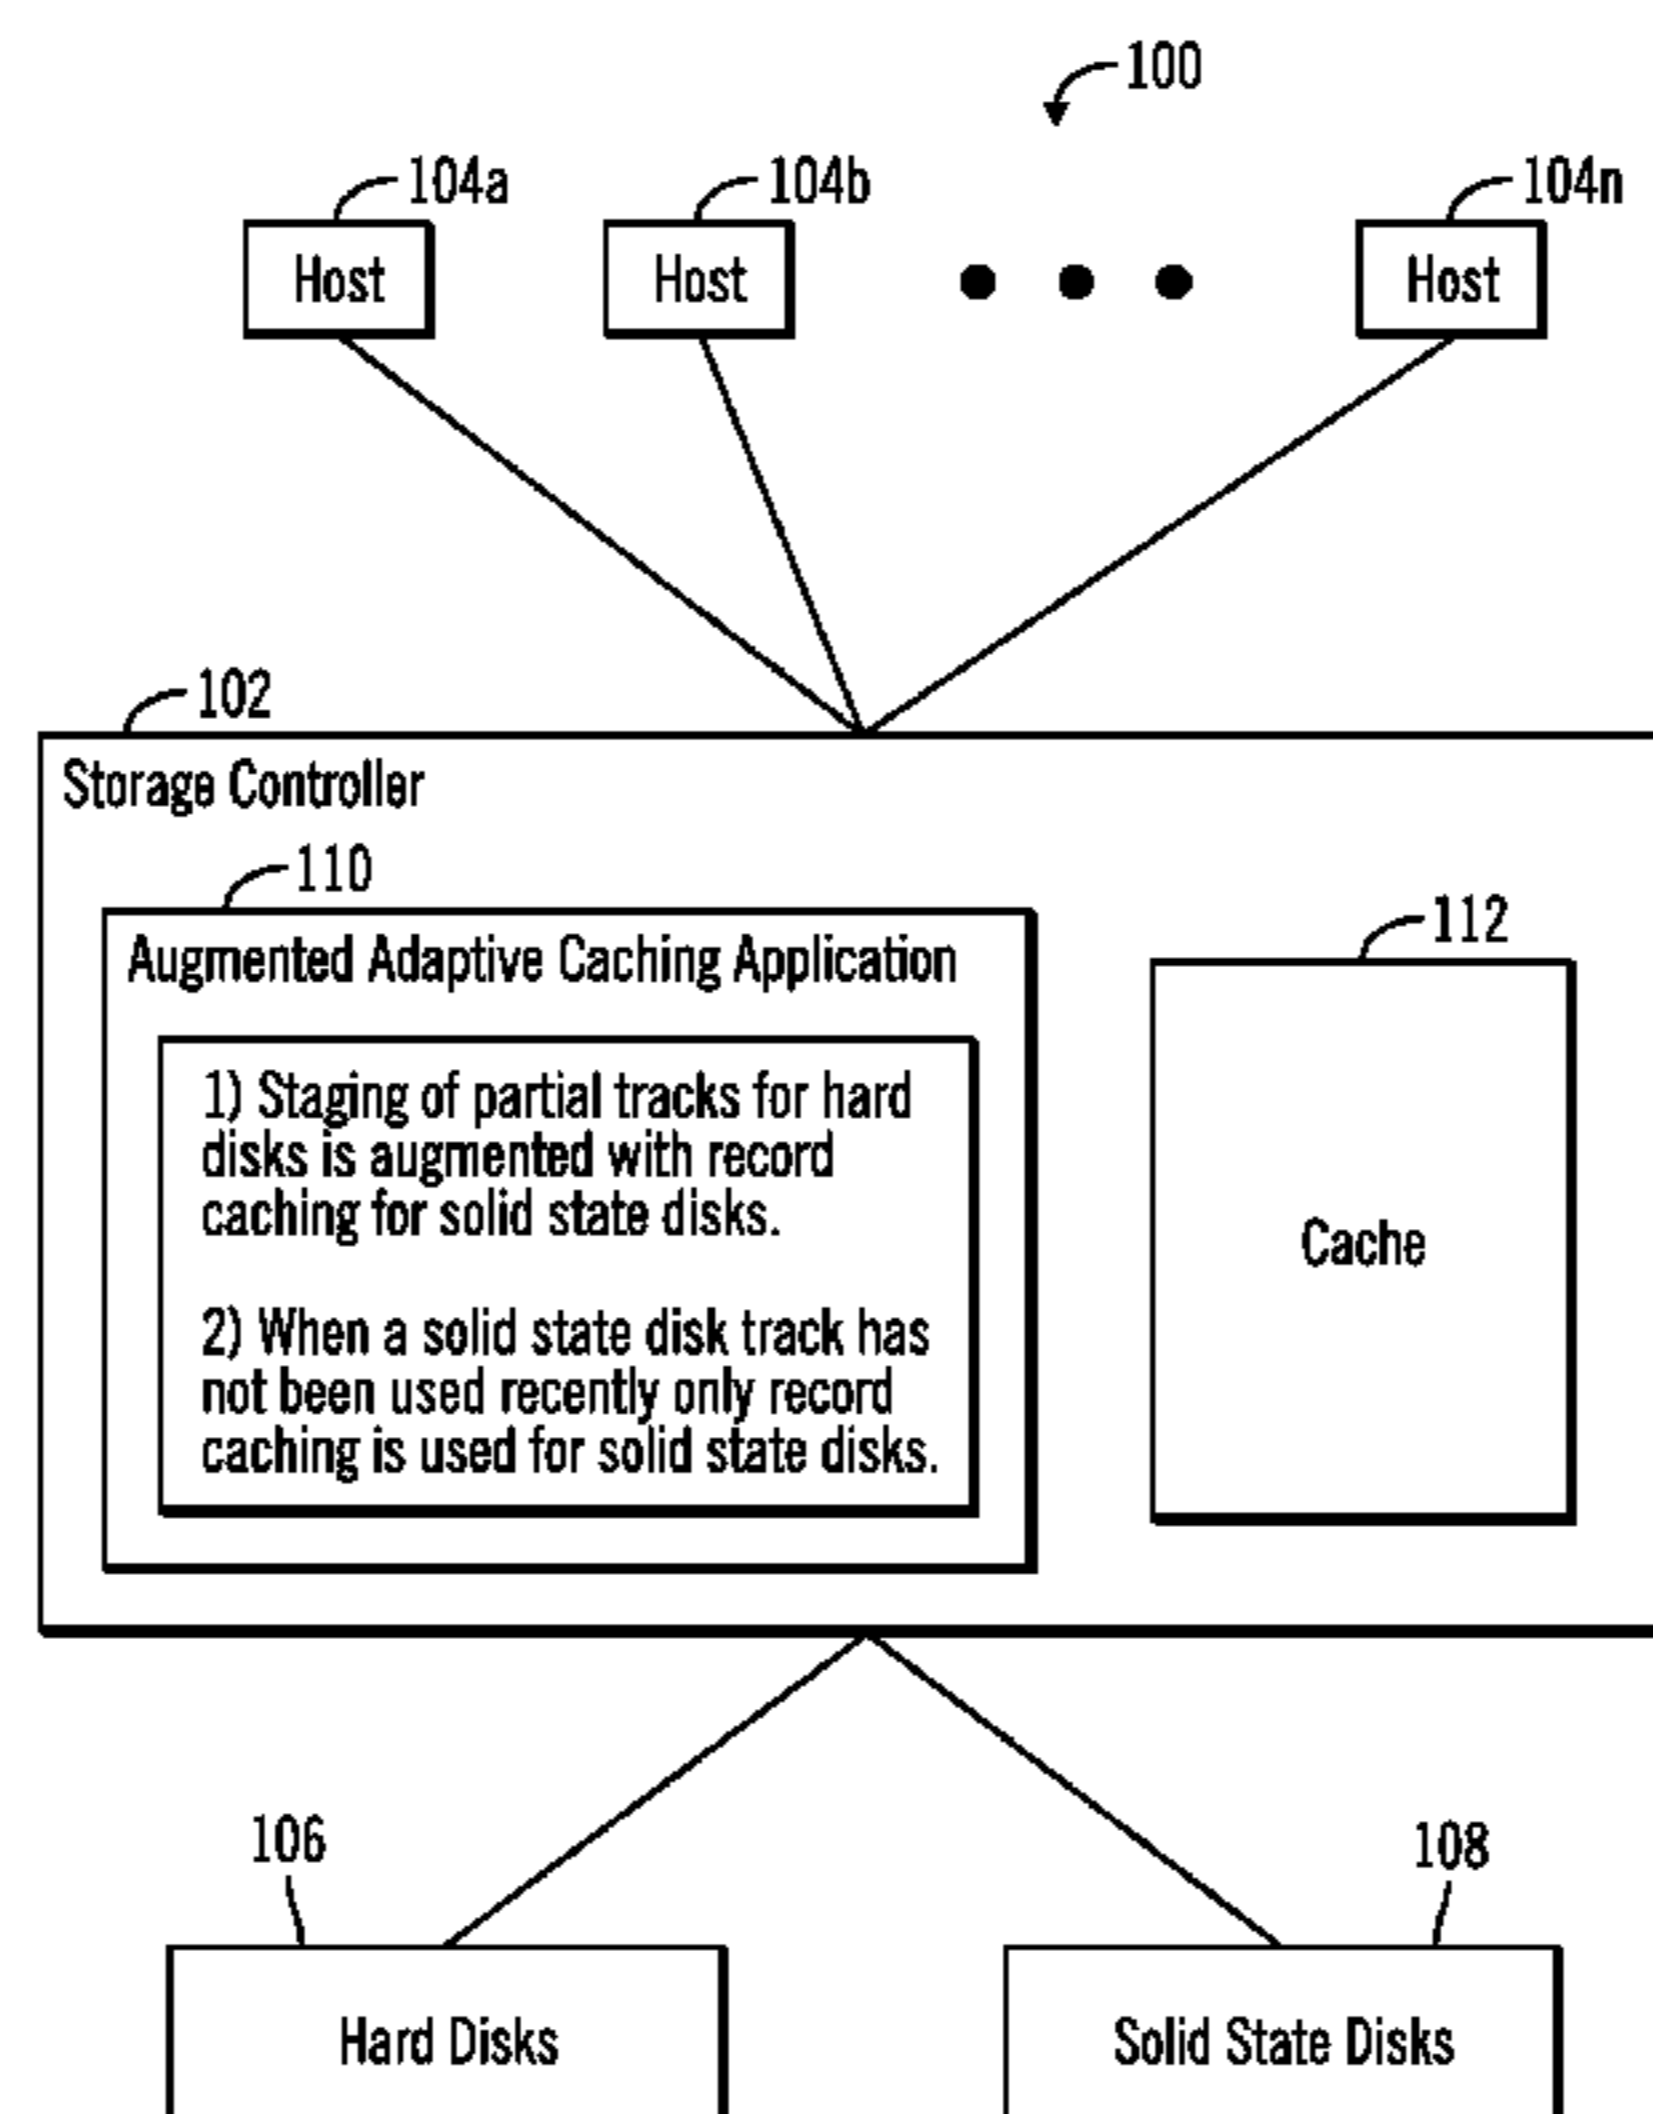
100

104a
Host

104b
Host

104n
Host

102
Storage Controller

110
Augmented Adaptive Caching Application

1) Staging of partial tracks for hard disks is augmented with record caching for solid state disks.

2) When a solid state disk track has not been used recently only record caching is used for solid state disks.

112
Cache

106
Hard Disks

108
Solid State Disks